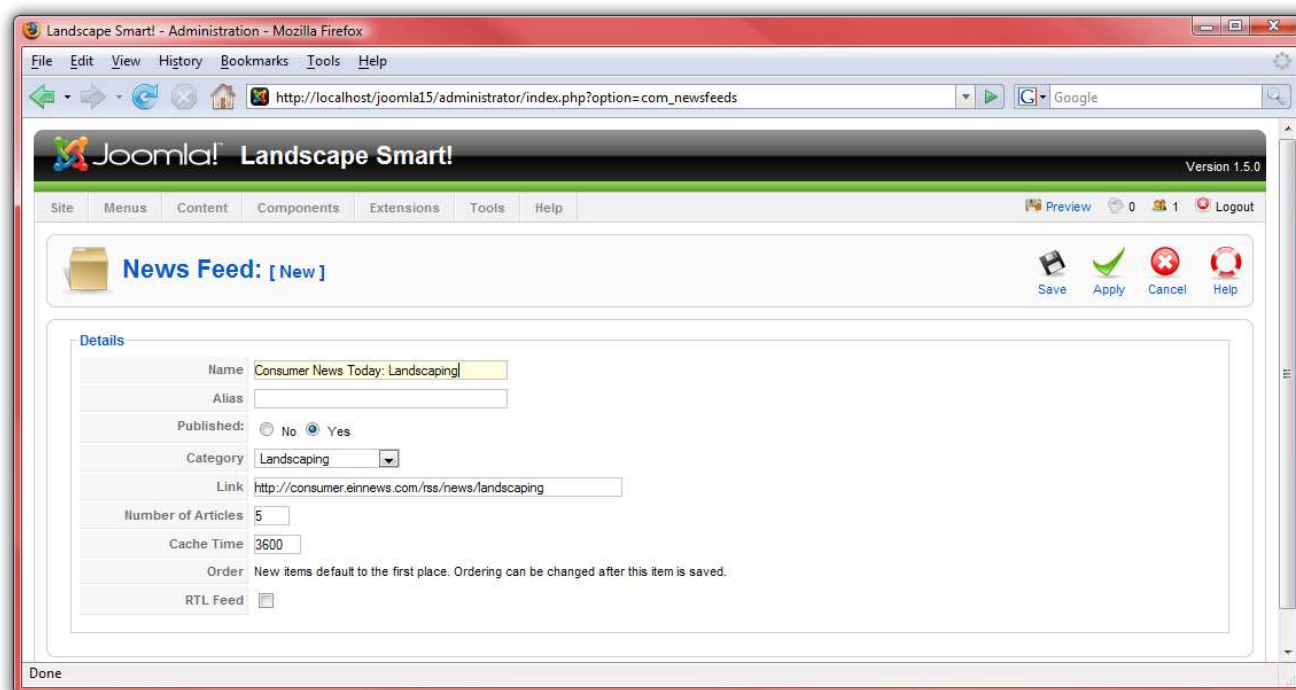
Landscape Smart! - Administration - Mozilla Firefox

File Edit View History Bookmarks Tools Help

http://localhost/joomla15/administrator/index.php?option=com_newsfeeds

Google

Joomla! Landscape Smart!

Version 1.5.0

Site Menus Content Components Extensions Tools Help

Preview 0 1 Logout

News Feed: [ New ]

Save Apply Cancel Help

Details

| | |
|---|---|
| Name | Consumer News Today: Landscaping |
| Alias | |
| Published: | No Yes |
| Category | Landscaping |
| Link | http://consumer.einnews.com/rss/news/landscaping |
| Number of Articles | 5 |
| Cache Time | 3600 |
| Order | New items default to the first place. Ordering can be changed after this item is saved. |
| RTL Feed | |

Done